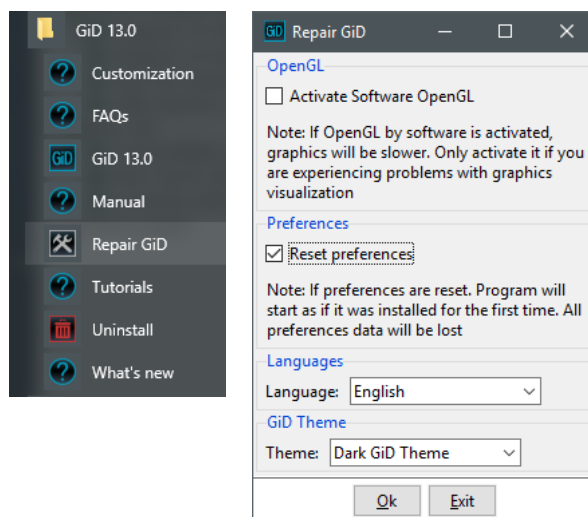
GiD 13.0
Customization
FAQs
GiD 13.0
Manual
Repair GiD
Tutorials
Uninstall
What's new

GiD Repair GiD

OpenGL
Activate Software OpenGL
Note: If OpenGL by software is activated, graphics will be slower. Only activate it if you are experiencing problems with graphics visualization

Preferences
Reset preferences
Note: If preferences are reset. Program will start as if it was installed for the first time. All preferences data will be lost

Languages
Language: English

GiD Theme
Theme: Dark GiD Theme

Ok Exit